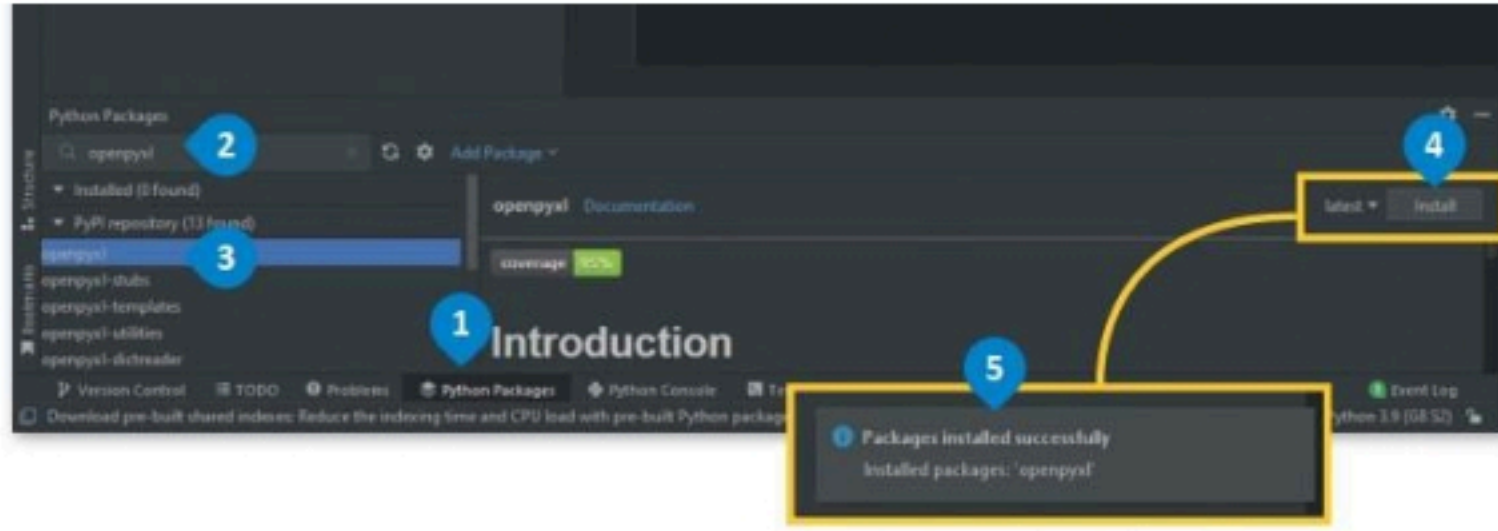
Python Packages

openpyxl

2

Add Package

Installed (0 found)

PyPI repository (13 found)

openpyxl

3

openpyxl-stubs

openpyxl-templates

openpyxl-utilities

openpyxl-dictreader

Structure

Bookmarks

openpyxl Documentation

coverage 95%

1

Introduction

4

latest Install

5

Version Control TODO Problems Python Packages Python Console Te

Event Log

Download pre-built shared indexes: Reduce the indexing time and CPU load with pre-built Python package

Python 3.9 (GB S2)

Packages installed successfully

Installed packages: 'openpyxl'